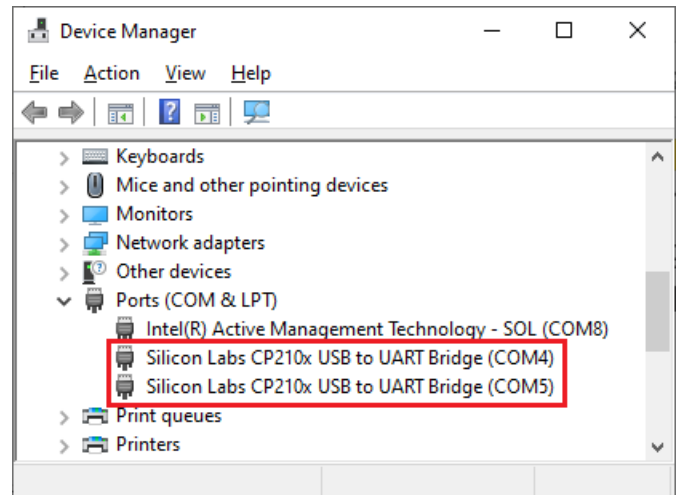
Device Manager

File Action View Help

Keyboards
Mice and other pointing devices
Monitors
Network adapters
Other devices
Ports (COM & LPT)
Intel(R) Active Management Technology - SOL (COM8)
Silicon Labs CP210x USB to UART Bridge (COM4)
Silicon Labs CP210x USB to UART Bridge (COM5)
Print queues
Printers